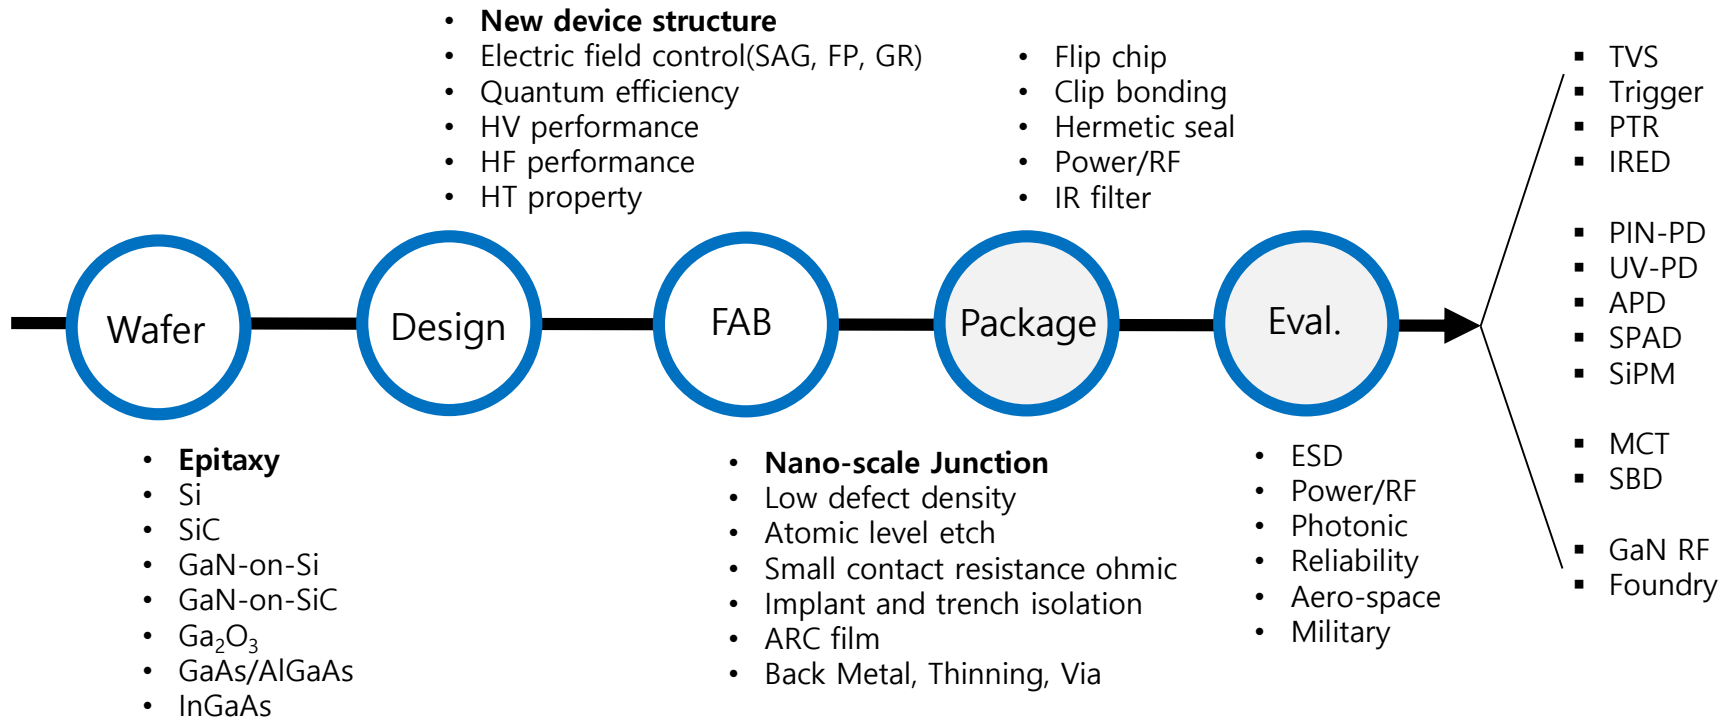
- **New device structure**
- Electric field control(SAG, FP, GR)
- Quantum efficiency
- HV performance
- HF performance
- HT property

- Flip chip
- Clip bonding
- Hermetic seal
- Power/RF
- IR filter

- TVS
- Trigger
- PTR
- IRED

- PIN-PD
- UV-PD
- APD
- SPAD
- SiPM

- MCT
- SBD

- GaN RF
- Foundry

Wafer

Design

FAB

Package

Eval.

- **Epitaxy**
- Si
- SiC
- GaN-on-Si
- GaN-on-SiC
- $Ga_2O_3$
- GaAs/AlGaAs
- InGaAs

- **Nano-scale Junction**
- Low defect density
- Atomic level etch
- Small contact resistance ohmic
- Implant and trench isolation
- ARC film
- Back Metal, Thinning, Via

- ESD
- Power/RF
- Photonic
- Reliability
- Aero-space
- Military